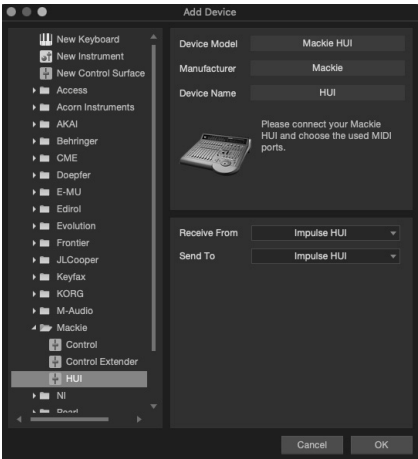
Add Device

New Keyboard
New Instrument
New Control Surface
Access
Acorn Instruments
AKAI
Behringer
CME
Doepfer
E-MU
Edirol
Evolution
Frontier
JLCooper
Keyfax
KORG
M-Audio
Mackie
Control
Control Extender
HUI
NI
Pearl

Device Model | Mackie HUI
Manufacturer | Mackie
Device Name | HUI

Please connect your Mackie HUI and choose the used MIDI ports.

Receive From | Impulse HUI
Send To | Impulse HUI

Cancel
OK